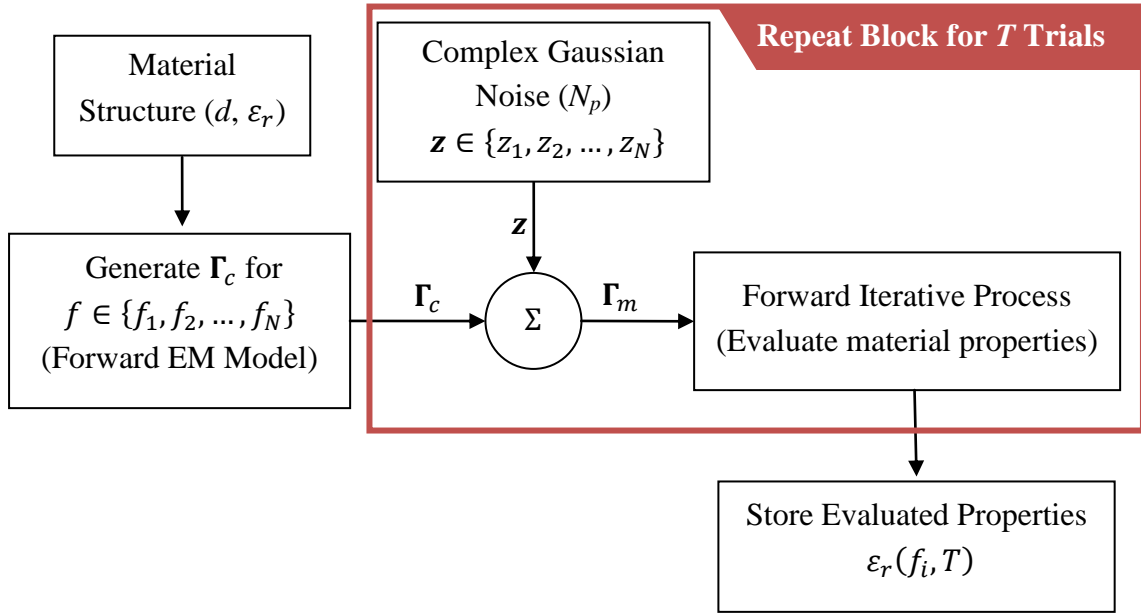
Material Structure ($d$, $\varepsilon_r$)

Generate $\mathbf{\Gamma}_c$ for $f \in \{f_1, f_2, \ldots, f_N\}$ (Forward EM Model)

Repeat Block for $T$ Trials

Complex Gaussian Noise ($N_p$) $\boldsymbol{z} \in \{z_1, z_2, \ldots, z_N\}$

$\boldsymbol{z}$

$\mathbf{\Gamma}_c$

$\Sigma$

$\mathbf{\Gamma}_m$

Forward Iterative Process (Evaluate material properties)

Store Evaluated Properties $\varepsilon_r(f_i, T)$